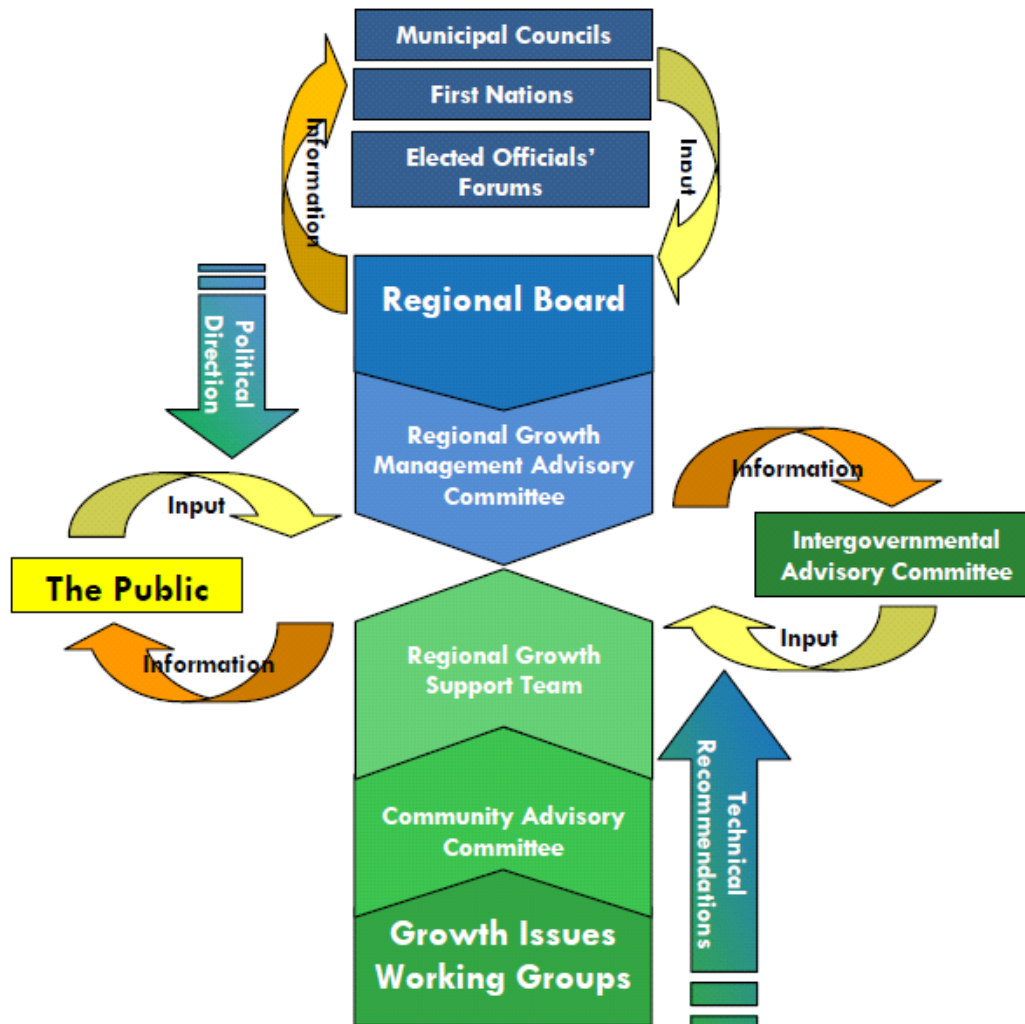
Municipal Councils

First Nations

Elected Officials' Forums

Information

Input

Regional Board

Political Direction

Regional Growth Management Advisory Committee

Information

Input

Intergovernmental Advisory Committee

The Public

Information

Input

Regional Growth Support Team

Technical Recommendations

Community Advisory Committee

Growth Issues Working Groups